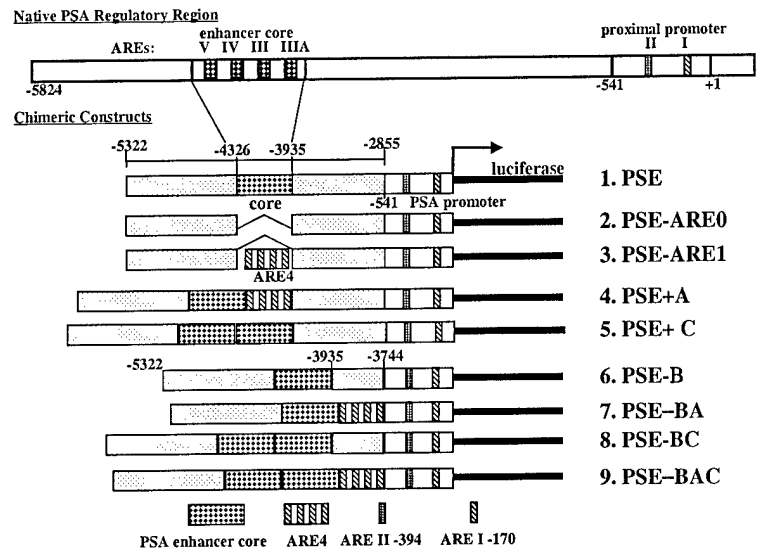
Native PSA Regulatory Region

AREs: enhancer core V IV III IIIA

proximal promoter II I

-5824 -541 +1

Chimeric Constructs

-5322 -4326 -3935 -2855

luciferase

1. PSE

core -541 PSA promoter

2. PSE-ARE0

ARE4

3. PSE-ARE1

4. PSE+A

5. PSE+ C

-5322 -3935 -3744

6. PSE-B

7. PSE–BA

8. PSE-BC

9. PSE–BAC

PSA enhancer core ARE4 ARE II -394 ARE I -170